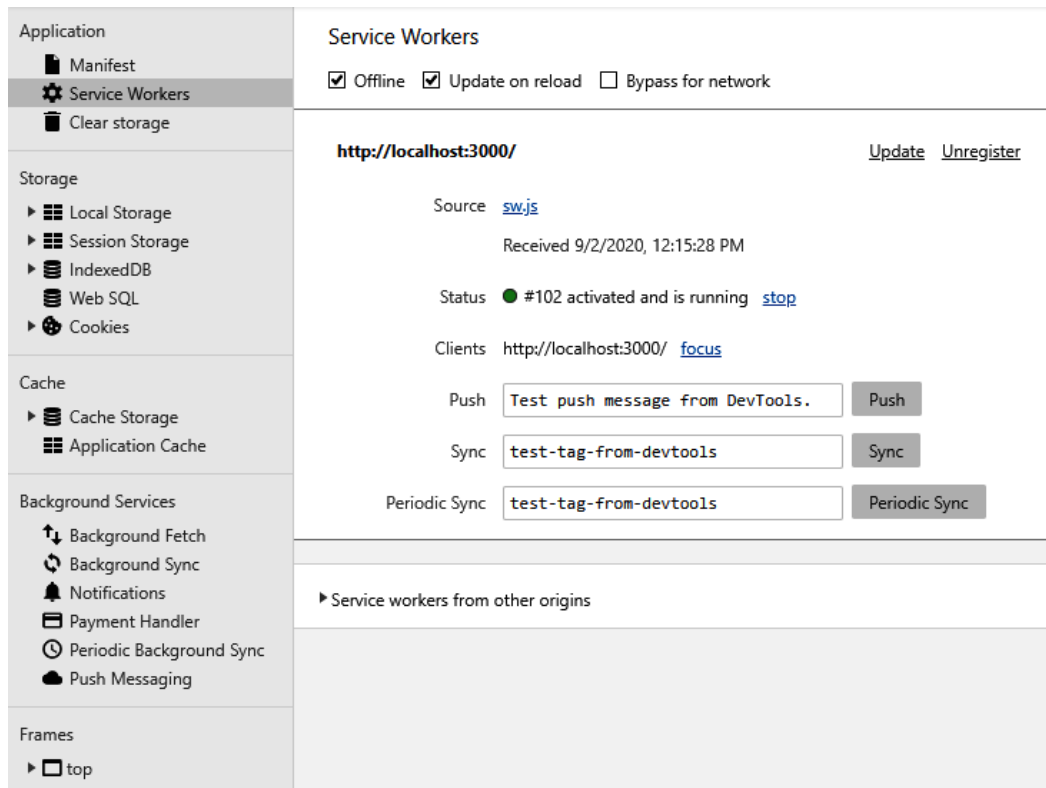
Application
Manifest
Service Workers
Clear storage

Storage
Local Storage
Session Storage
IndexedDB
Web SQL
Cookies

Cache
Cache Storage
Application Cache

Background Services
Background Fetch
Background Sync
Notifications
Payment Handler
Periodic Background Sync
Push Messaging

Frames
top

Service Workers

☑ Offline ☑ Update on reload ☐ Bypass for network

http://localhost:3000/ Update Unregister

Source sw.js
Received 9/2/2020, 12:15:28 PM

Status #102 activated and is running stop

Clients http://localhost:3000/ focus

Push Test push message from DevTools. Push

Sync test-tag-from-devtools Sync

Periodic Sync test-tag-from-devtools Periodic Sync

Service workers from other origins